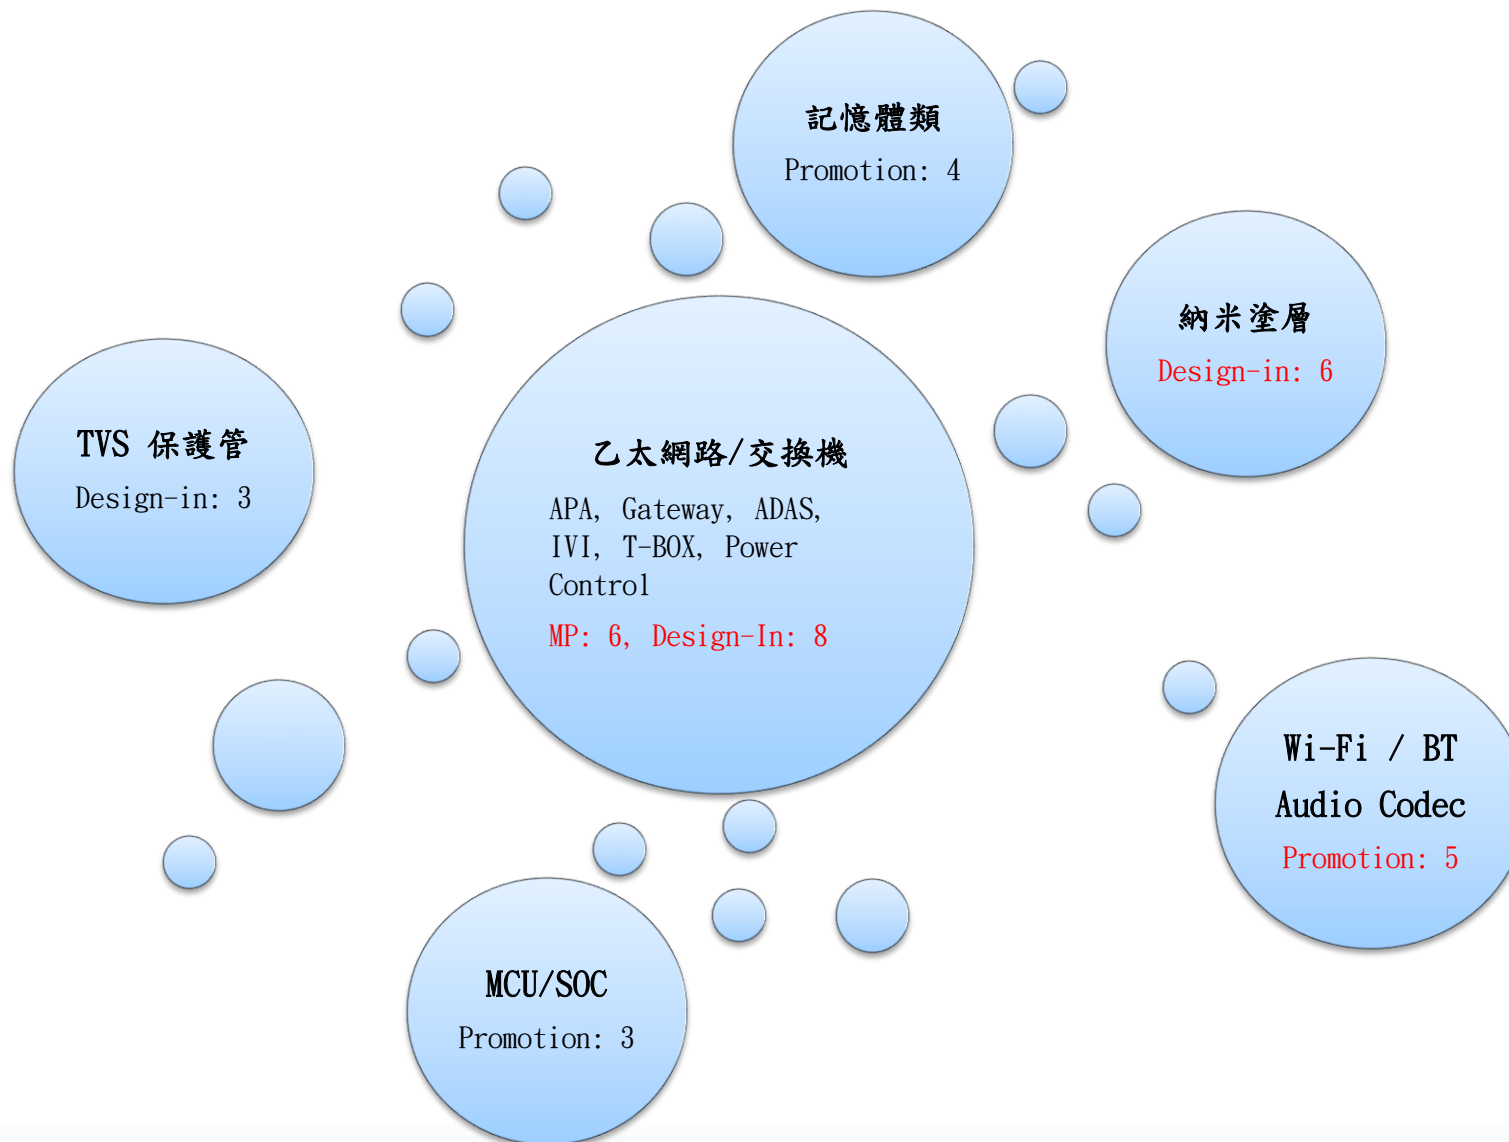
記憶體類
Promotion: 4

納米塗層
Design-in: 6

TVS 保護管
Design-in: 3

乙太網路/交換機
APA, Gateway, ADAS, IVI, T-BOX, Power Control
MP: 6, Design-In: 8

Wi-Fi / BT
Audio Codec
Promotion: 5

MCU/SOC
Promotion: 3